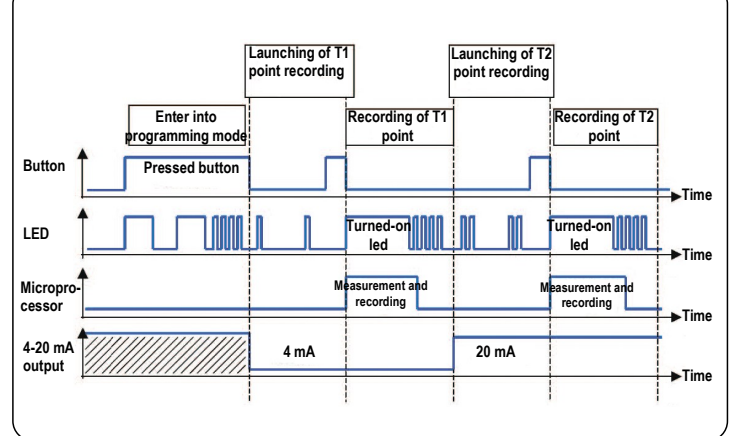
Launching of T1 point recording

Launching of T2 point recording

Enter into programming mode

Recording of T1 point

Recording of T2 point

Button

Pressed button

Time

LED

Turned-on led

Turned-on led

Time

Microprocessor

Measurement and recording

Measurement and recording

Time

4-20 mA output

4 mA

20 mA

Time